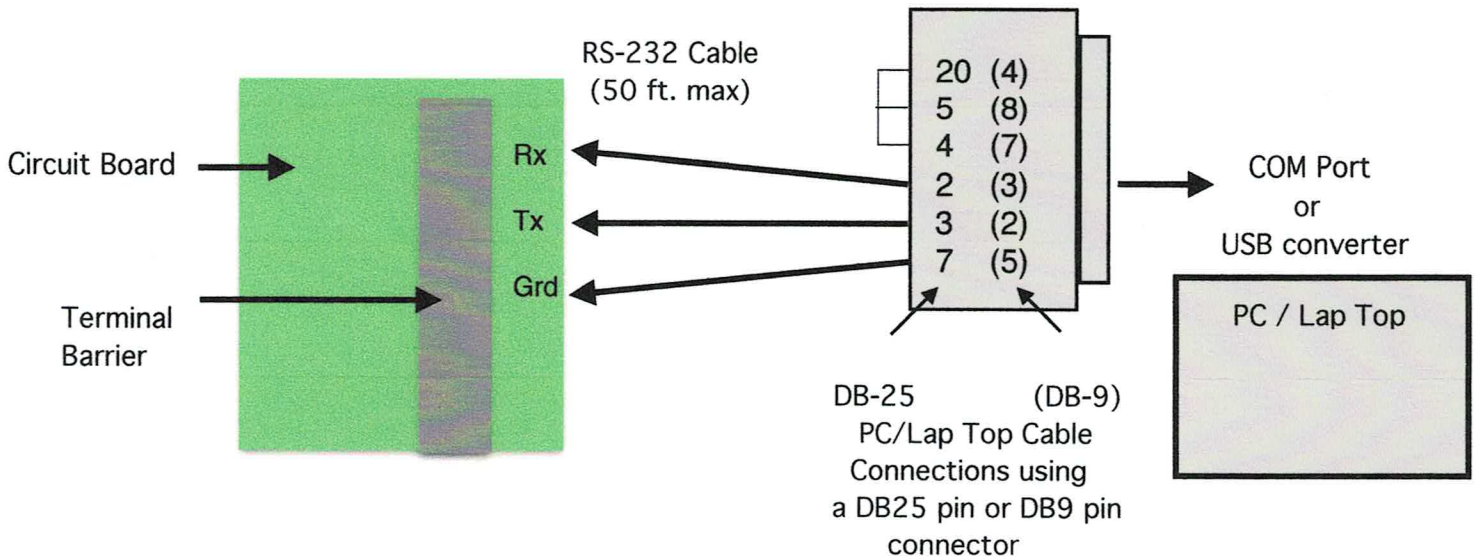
RS-232 Cable
(50 ft. max)

Circuit Board

Terminal
Barrier

Rx
Tx
Grd

20 (4)
5 (8)
4 (7)
2 (3)
3 (2)
7 (5)

DB-25 (DB-9)
PC/Lap Top Cable
Connections using
a DB25 pin or DB9 pin
connector

COM Port
or
USB converter

PC / Lap Top